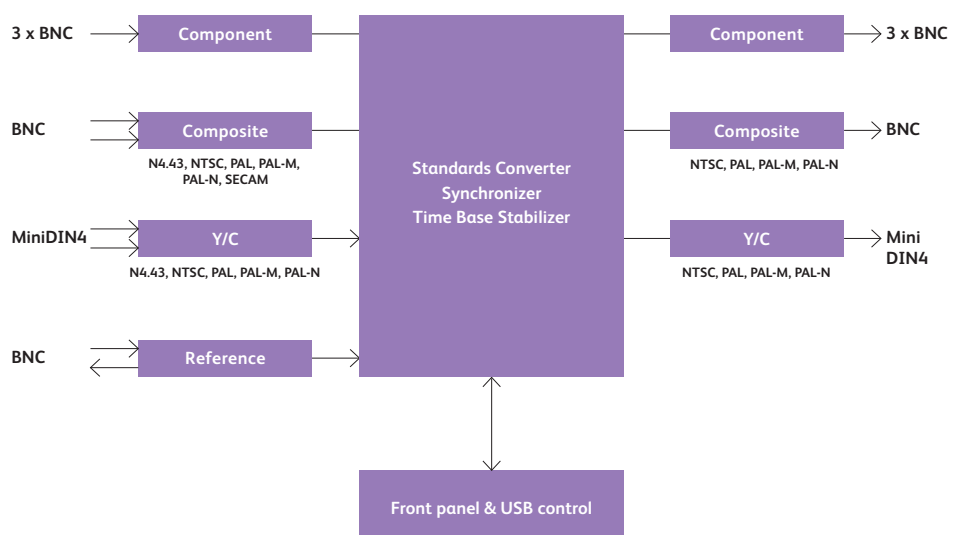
3 x BNC

Component

BNC

Composite

N4.43, NTSC, PAL, PAL-M, PAL-N, SECAM

MiniDIN4

Y/C

N4.43, NTSC, PAL, PAL-M, PAL-N

BNC

Reference

Standards Converter
Synchronizer
Time Base Stabilizer

Component

3 x BNC

Composite

BNC

NTSC, PAL, PAL-M, PAL-N

Y/C

Mini DIN4

NTSC, PAL, PAL-M, PAL-N

Front panel & USB control